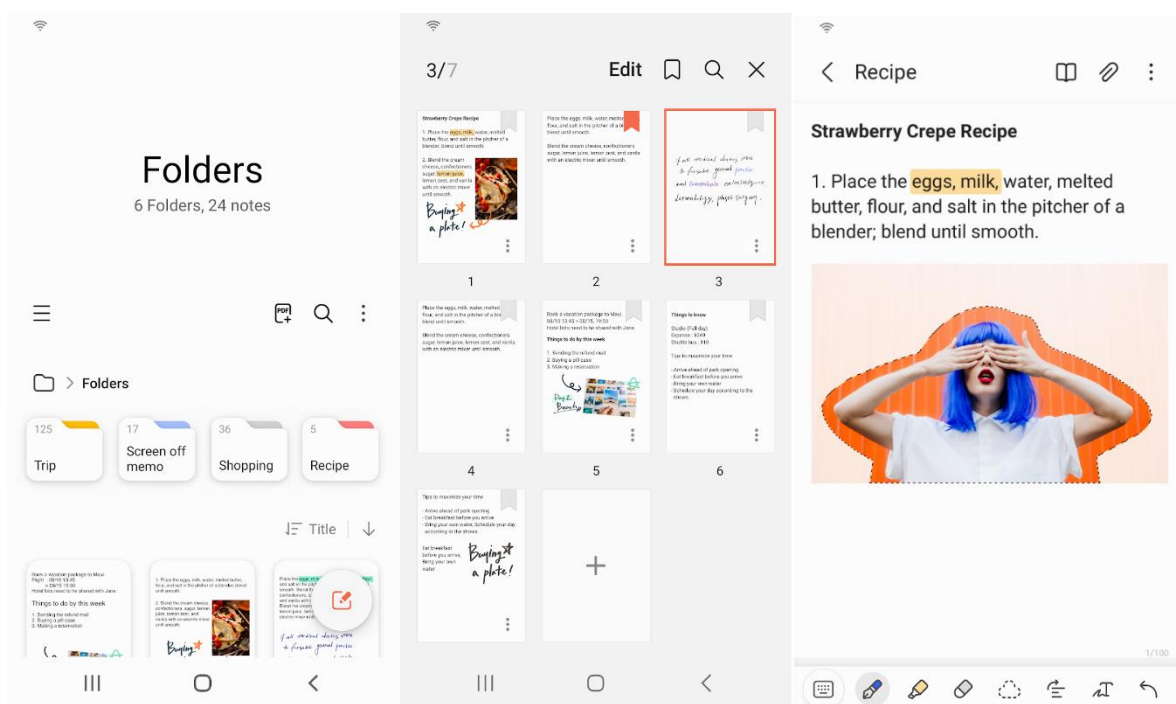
Folders
6 Folders, 24 notes

Folders

125
Trip

17
Screen off memo

36
Shopping

5
Recipe

Title

Book a vacation package to Maui
Things to do by this week
1. Sending the refund mail
2. Buying a pill case
3. Making a reservation

1. Place the eggs, milk, water, melted butter, flour, and salt in the pitcher of a blender; blend until smooth.
2. Blend the cream cheese, confectioners sugar, lemon juice, lemon zest, and vanilla with an electric mixer until smooth.
Buying a plate!

3/7
Edit

Strawberry Crepe Recipe
1. Place the eggs, milk, water, melted butter, flour, and salt in the pitcher of a blender; blend until smooth.
2. Blend the cream cheese, confectioners sugar, lemon juice, lemon zest, and vanilla with an electric mixer until smooth.
Buying a plate!

1
2
3
4
5
6

Things to do by this week
1. Sending the refund mail
2. Buying a pill case
3. Making a reservation

Things to know

Tips to maximize your time

Buying a plate!

Recipe

Strawberry Crepe Recipe

1. Place the eggs, milk, water, melted butter, flour, and salt in the pitcher of a blender; blend until smooth.

1/100